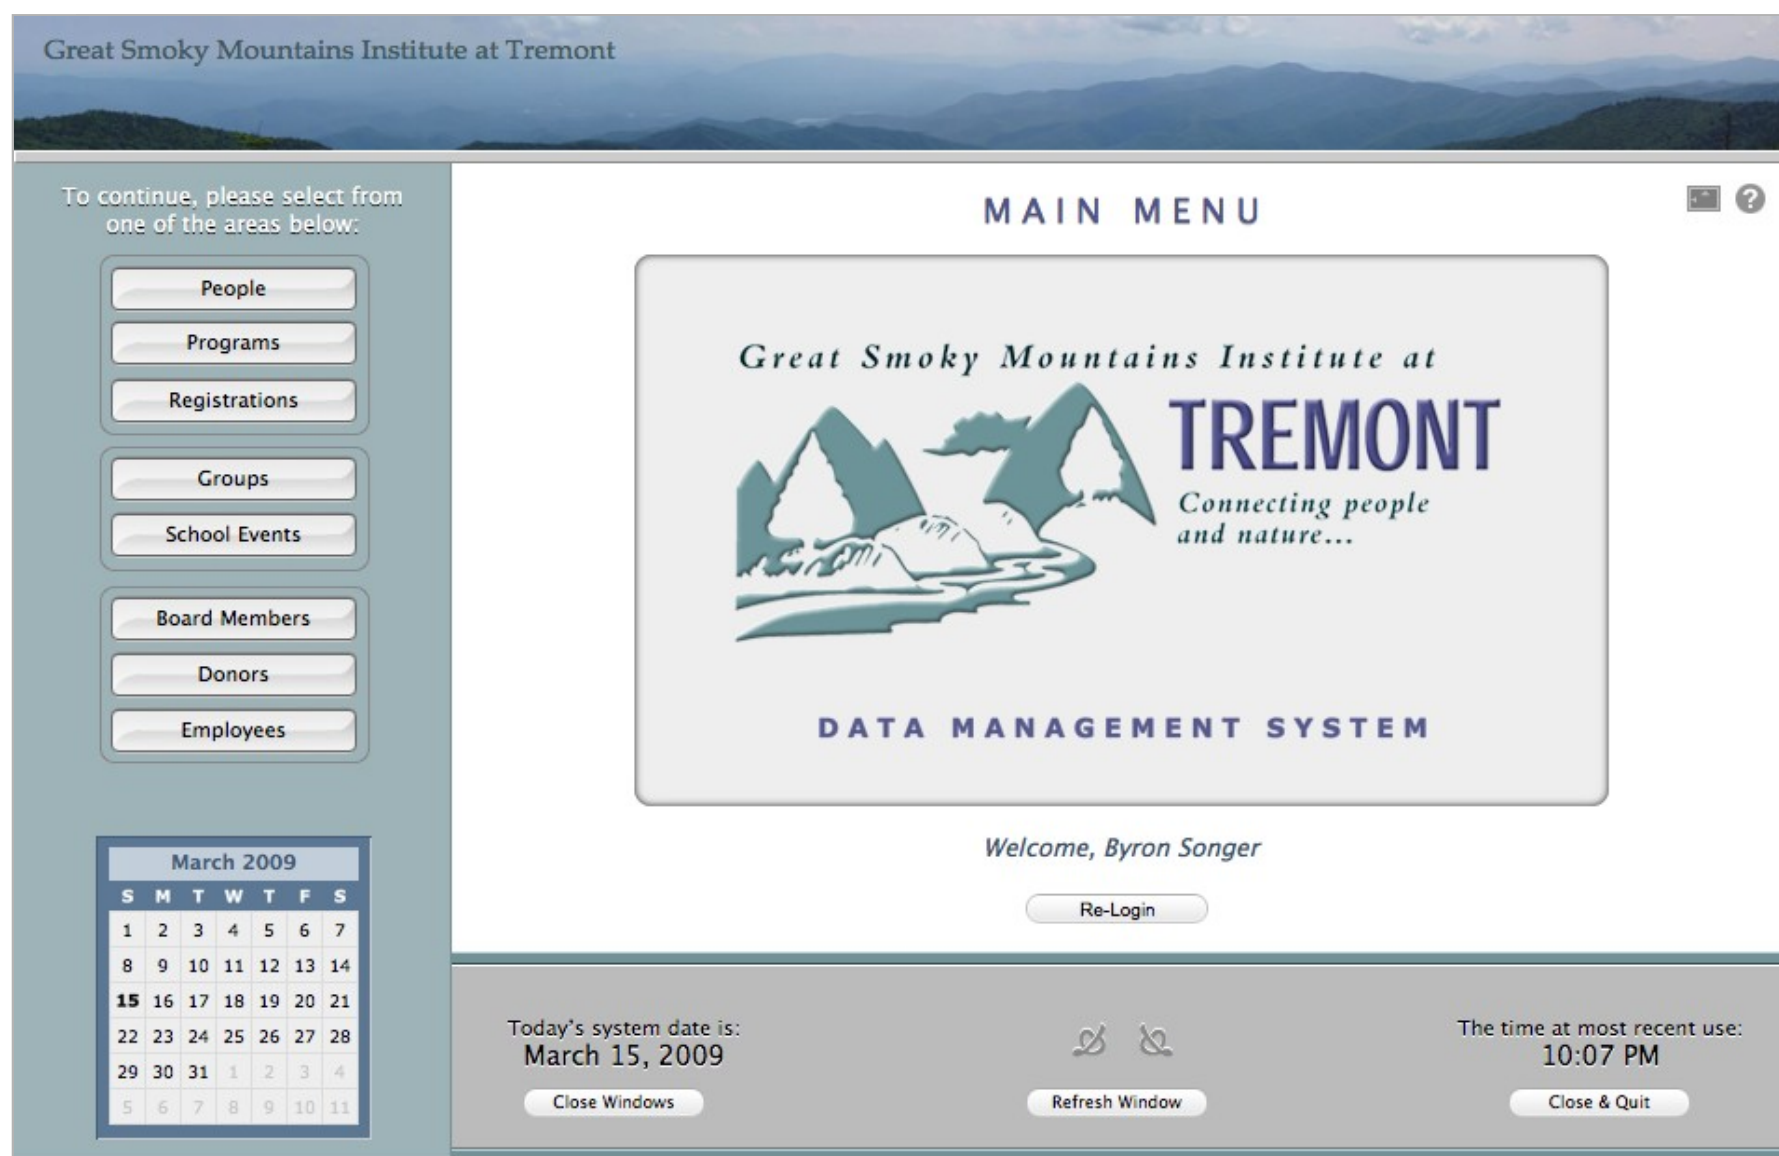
Great Smoky Mountains Institute at Tremont

To continue, please select from one of the areas below:

People

Programs

Registrations

Groups

School Events

Board Members

Donors

Employees

| March 2009 | | | | | | |
|---|---|---|---|---|---|---|
| S | M | T | W | T | F | S |
| 1 | 2 | 3 | 4 | 5 | 6 | 7 |
| 8 | 9 | 10 | 11 | 12 | 13 | 14 |
| 15 | 16 | 17 | 18 | 19 | 20 | 21 |
| 22 | 23 | 24 | 25 | 26 | 27 | 28 |
| 29 | 30 | 31 | 1 | 2 | 3 | 4 |
| 5 | 6 | 7 | 8 | 9 | 10 | 11 |

MAIN MENU

Great Smoky Mountains Institute at

TREMONT

Connecting people and nature...

DATA MANAGEMENT SYSTEM

Welcome, Byron Songer

Re-Login

Today's system date is:
March 15, 2009

Close Windows

Refresh Window

The time at most recent use:
10:07 PM

Close & Quit